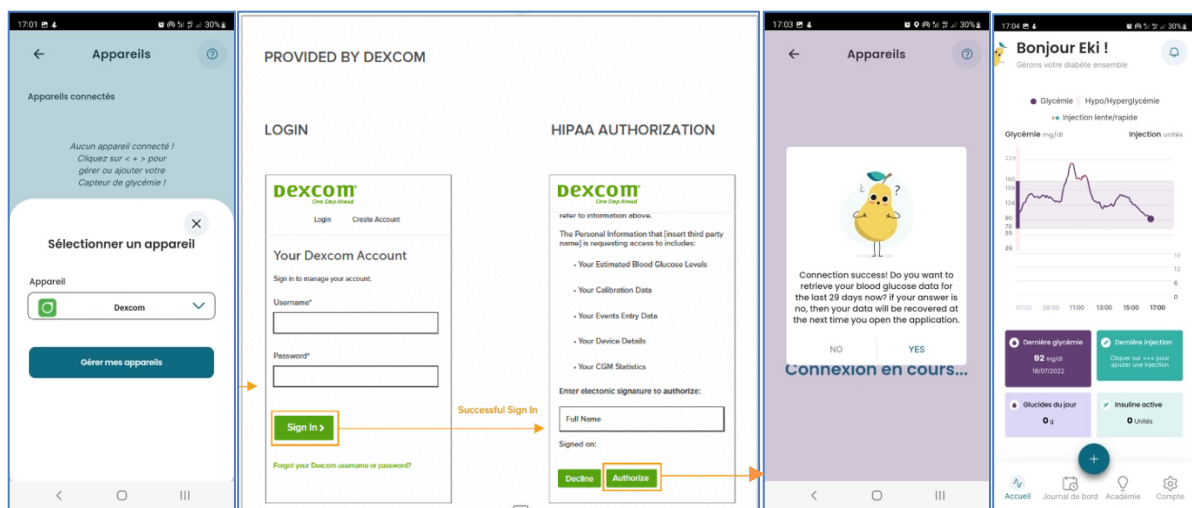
17:01 30%

Appareils

Appareils connectés

Aucun appareil connecté ! Cliquez sur < + > pour gérer ou ajouter votre Capteur de glycémie !

Sélectionner un appareil

Appareil

Dexcom

Gérer mes appareils

PROVIDED BY DEXCOM

LOGIN

dexcom One Step Ahead

Login Create Account

Your Dexcom Account

Sign in to manage your account.

Username*

Password*

Sign In >

Forgot your Dexcom username or password?

Successful Sign In

HIPAA AUTHORIZATION

dexcom One Step Ahead

refer to information above.

The Personal Information that [insert third party name] is requesting access to includes:

· Your Estimated Blood Glucose Levels

· Your Calibration Data

· Your Events Entry Data

· Your Device Details

· Your CGM Statistics

Enter electonic signature to authorize:

Full Name

Signed on:

Decline Authorize

17:03 30%

Appareils

Connection success! Do you want to retrieve your blood glucose data for the last 29 days now? if your answer is no, then your data will be recovered at the next time you open the application.

NO YES

Connexion en cours...

17:04 30%

Bonjour Eki !

Gérons votre diabète ensemble

Glycémie Hypo/Hyperglycémie

Injection lente/rapide

Glycémie mg/dl Injection unités

320
180
158
124
90
70
55
20

18
12
6
0

07:00 09:00 11:00 13:00 15:00 17:00

Dernière glycémie
92 mg/dl
18/07/2022

Dernière injection
Cliquer sur <+> pour ajouter une injection

Glucides du jour
0 g

Insuline active
0 Unités

Accueil Journal de bord Académie Compte